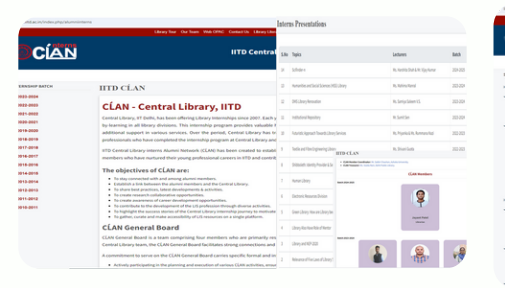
Library Tour Our Tours Web OPAC Contact Us Library

CLAN

IITD Central

Interns Presentations

RNSHIP BATCH

2023-2024
2022-2023
2021-2022
2020-2021
2019-2020
2018-2019
2017-2018
2016-2017
2015-2016
2014-2015
2013-2014
2012-2013
2011-2012
2010-2011

IITD CLAN

CLAN - Central Library, IITD

Central Library, IIT Delhi, has been offering Library internships since 2001. Each year by learning in all library divisions. This internship program provides valuable additional support in various services. Over the period, Central Library has professionals who have completed the internship program at Central Library and

IITD Central Library Interns Alumni Network (CLAN) has been created to members who have nurtured their young professional careers in IITD and contrib

The objectives of CLAN are:

To stay connected with and among alumni members.
Establish a link between the alumni members and the Central Library.
To share best practices, latest developments & activities.
To create research collaborative opportunities.
To create awareness of career development opportunities.
To contribute to the development of the LIS profession through diverse activities.
To highlight the success stories of the Central Library internship journey to motivate
To gather, curate and make accessibility of LIS resources on a single platform.

CLAN General Board

CLAN General Board is a team comprising four members who are primarily res Central Library team, the CLAN General Board facilitates strong connections and

A commitment to serve on the CLAN General Board carries specific formal and in

Actively participating in the planning and execution of various CLAN activities.

| S.No | Topics | Lecturers | Batch |
|---|---|---|---|
| 01 | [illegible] | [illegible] | 2023-2024 |
| 02 | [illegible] | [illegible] | 2023-2024 |
| 03 | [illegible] | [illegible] | 2023-2024 |
| 04 | Institutional Repositories | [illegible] | 2023-2024 |
| 05 | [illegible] | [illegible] | 2023-2024 |
| 06 | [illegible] | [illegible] | 2023-2024 |
| 07 | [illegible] | | |
| 08 | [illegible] | | |
| 09 | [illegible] | | |
| 10 | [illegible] | | |
| 11 | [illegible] | | |
| 12 | Library and NEP 2020 | | |
| 13 | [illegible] | | |

IITD CLAN

CLAN Members

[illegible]